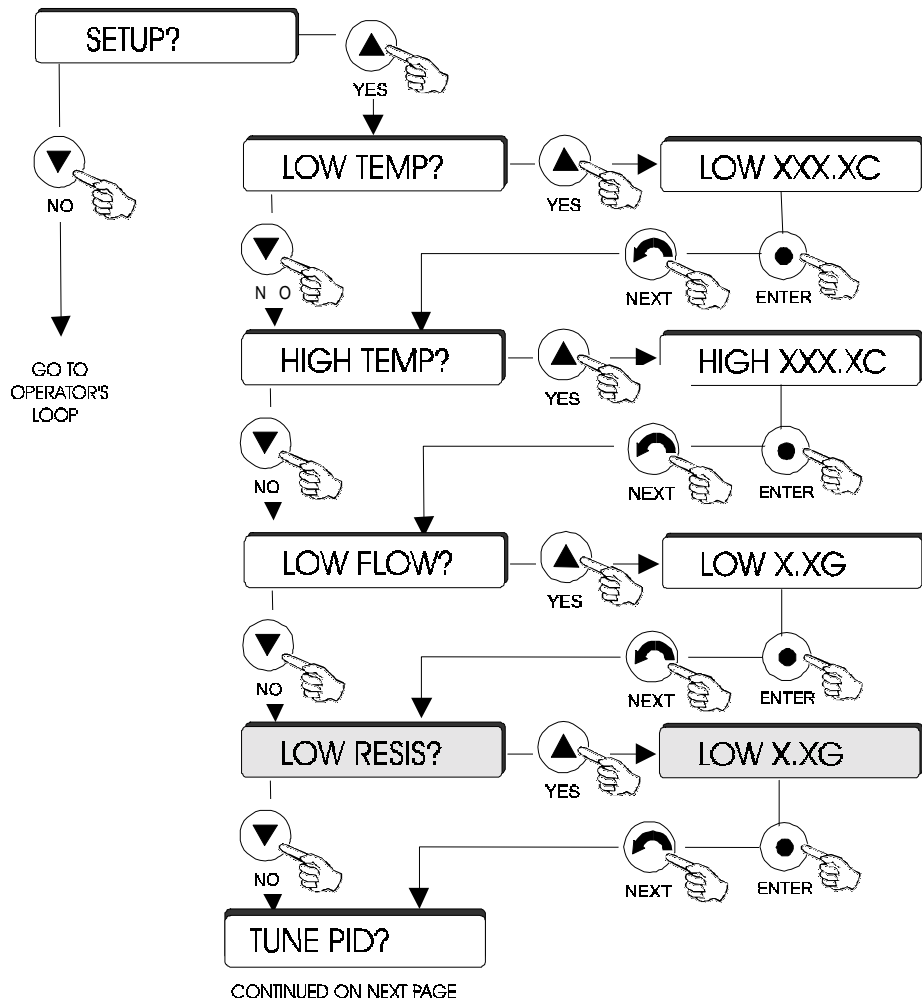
SETUP?

YES

NO

GO TO OPERATOR'S LOOP

LOW TEMP?

YES

LOW XXX.XC

N O

NEXT

ENTER

HIGH TEMP?

YES

HIGH XXX.XC

NO

NEXT

ENTER

LOW FLOW?

YES

LOW X.XG

NO

NEXT

ENTER

LOW RESIS?

YES

LOW X.XG

NO

NEXT

ENTER

TUNE PID?

CONTINUED ON NEXT PAGE